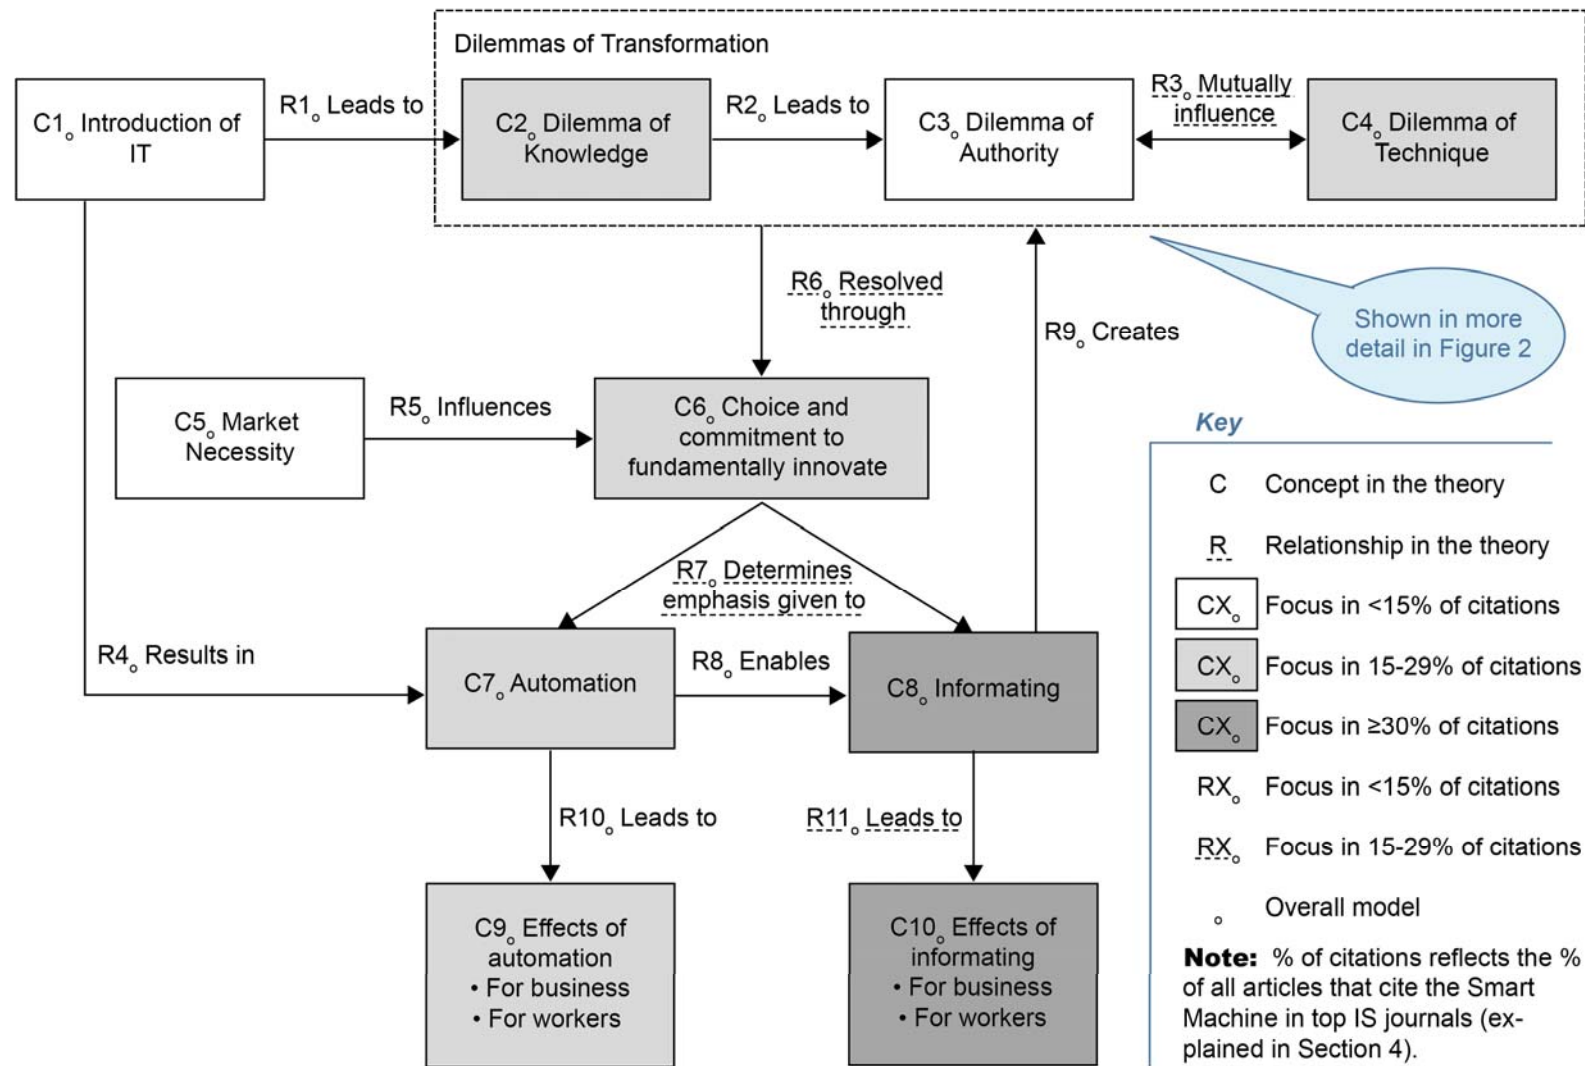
Dilemmas of Transformation

$C1_o$ Introduction of IT

$R1_o$ Leads to

$C2_o$ Dilemma of Knowledge

$R2_o$ Leads to

$C3_o$ Dilemma of Authority

$R3_o$ Mutually influence

$C4_o$ Dilemma of Technique

$R6_o$ Resolved through

$R9_o$ Creates

Shown in more detail in Figure 2

$C5_o$ Market Necessity

$R5_o$ Influences

$C6_o$ Choice and commitment to fundamentally innovate

Key

C Concept in the theory

R Relationship in the theory

$CX_o$ Focus in <15% of citations

$CX_o$ Focus in 15-29% of citations

$CX_o$ Focus in ≥30% of citations

$RX_o$ Focus in <15% of citations

$RX_o$ Focus in 15-29% of citations

$_o$ Overall model

**Note:** % of citations reflects the % of all articles that cite the Smart Machine in top IS journals (explained in Section 4).

$R7_o$ Determines emphasis given to

$R4_o$ Results in

$C7_o$ Automation

$R8_o$ Enables

$C8_o$ Informating

$R10_o$ Leads to

$R11_o$ Leads to

$C9_o$ Effects of automation
• For business
• For workers

$C10_o$ Effects of informating
• For business
• For workers